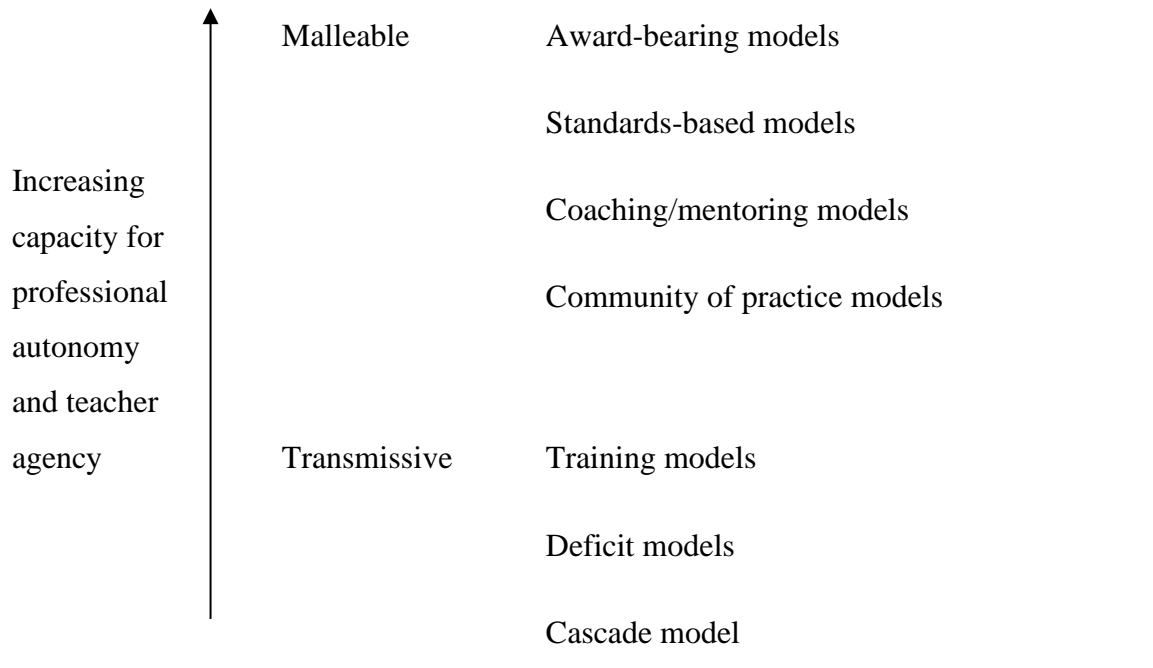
Increasing capacity for professional autonomy and teacher agency

Malleable

Award-bearing models

Standards-based models

Coaching/mentoring models

Community of practice models

Transmissive

Training models

Deficit models

Cascade model